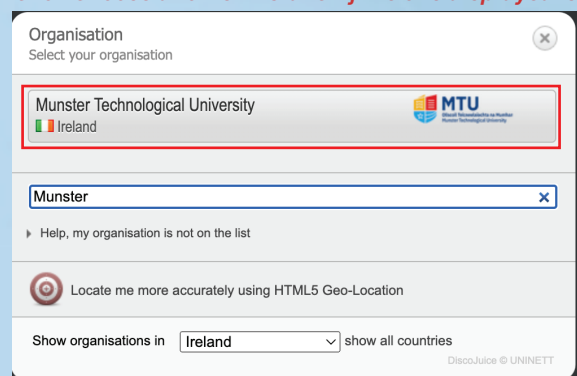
Organisation
Select your organisation

Munster Technological University
Ireland

MTU
Ollscoil Teicneolaíochta na Mumhan
Munster Technological University

Munster

Help, my organisation is not on the list

Locate me more accurately using HTML5 Geo-Location

Show organisations in Ireland show all countries

DiscoJuice © UNINETT